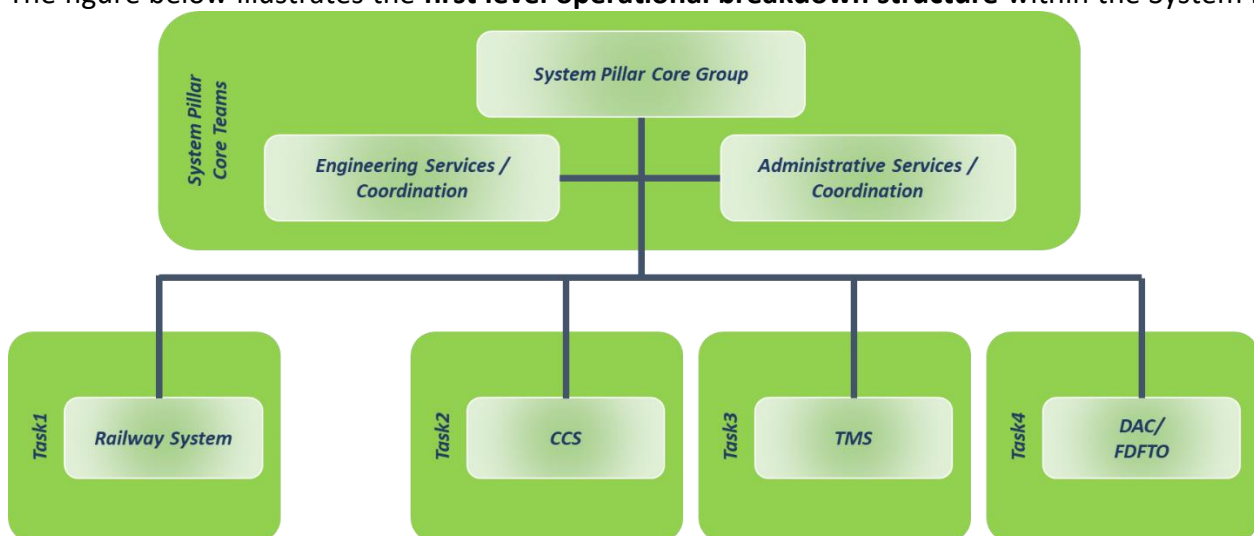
The figure below illustrates the first level operational breakdown structure within the System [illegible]

System Pillar Core Teams

System Pillar Core Group

Engineering Services / Coordination

Administrative Services / Coordination

Task1

Railway System

Task2

CCS

Task3

TMS

Task4

DAC/ FDFTO